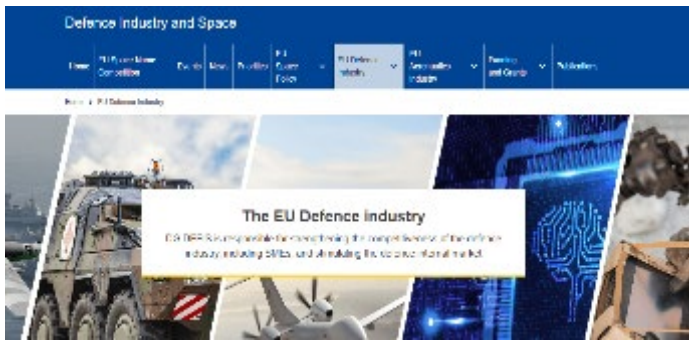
Defence Industry and Space

Home | EU Space Mini Competition | Events | News | Priorities | EU Space Policy | EU Defence Industry | EU Aerospace Industry | Funding and Grants | Publications

Home > EU Defence Industry

The EU Defence industry

DG DEFIS is responsible for strengthening the competitiveness of the defence industry including SMEs, and stimulating the defence internal market.